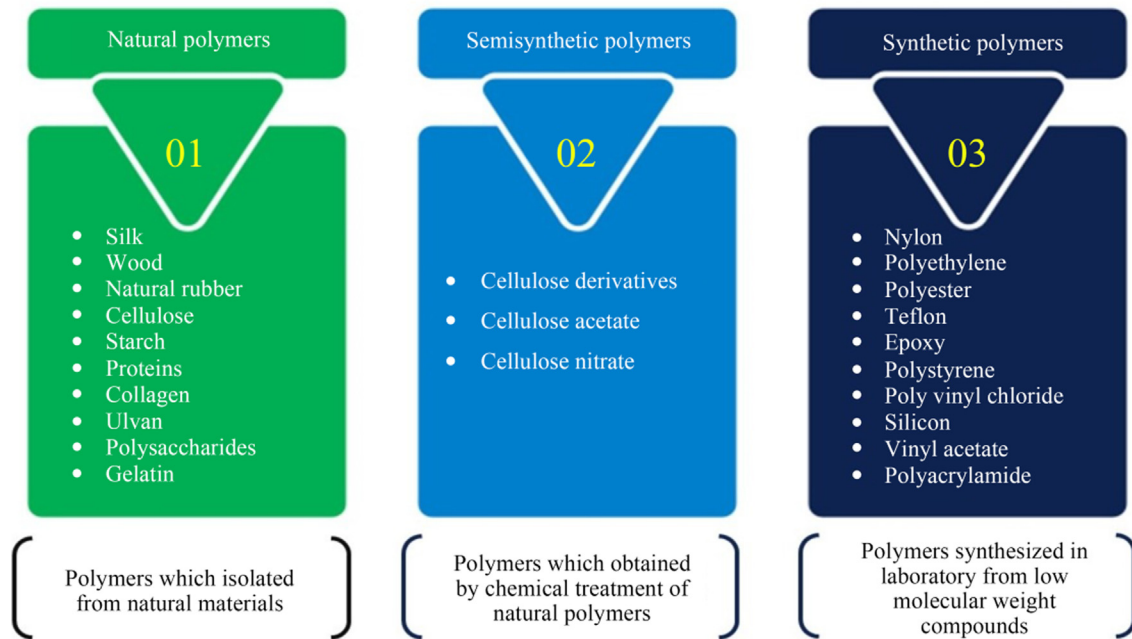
Natural polymers

01

- Silk
- Wood
- Natural rubber
- Cellulose
- Starch
- Proteins
- Collagen
- Ulvan
- Polysaccharides
- Gelatin

Polymers which isolated from natural materials

Semisynthetic polymers

02

- Cellulose derivatives
- Cellulose acetate
- Cellulose nitrate

Polymers which obtained by chemical treatment of natural polymers

Synthetic polymers

03

- Nylon
- Polyethylene
- Polyester
- Teflon
- Epoxy
- Polystyrene
- Poly vinyl chloride
- Silicon
- Vinyl acetate
- Polyacrylamide

Polymers synthesized in laboratory from low molecular weight compounds